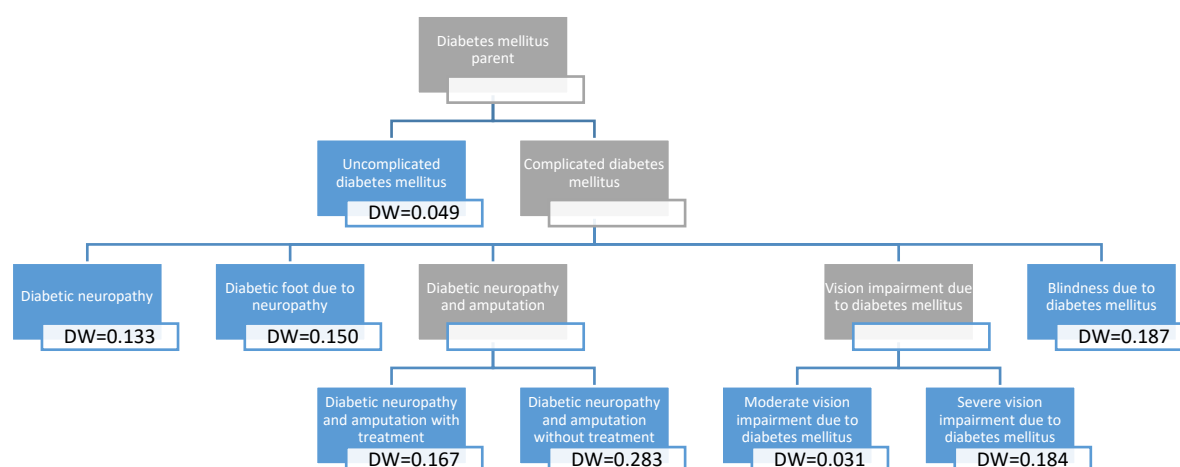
Diabetes mellitus parent

Uncomplicated diabetes mellitus
DW=0.049

Complicated diabetes mellitus

Diabetic neuropathy
DW=0.133

Diabetic foot due to neuropathy
DW=0.150

Diabetic neuropathy and amputation

Vision impairment due to diabetes mellitus

Blindness due to diabetes mellitus
DW=0.187

Diabetic neuropathy and amputation with treatment
DW=0.167

Diabetic neuropathy and amputation without treatment
DW=0.283

Moderate vision impairment due to diabetes mellitus
DW=0.031

Severe vision impairment due to diabetes mellitus
DW=0.184